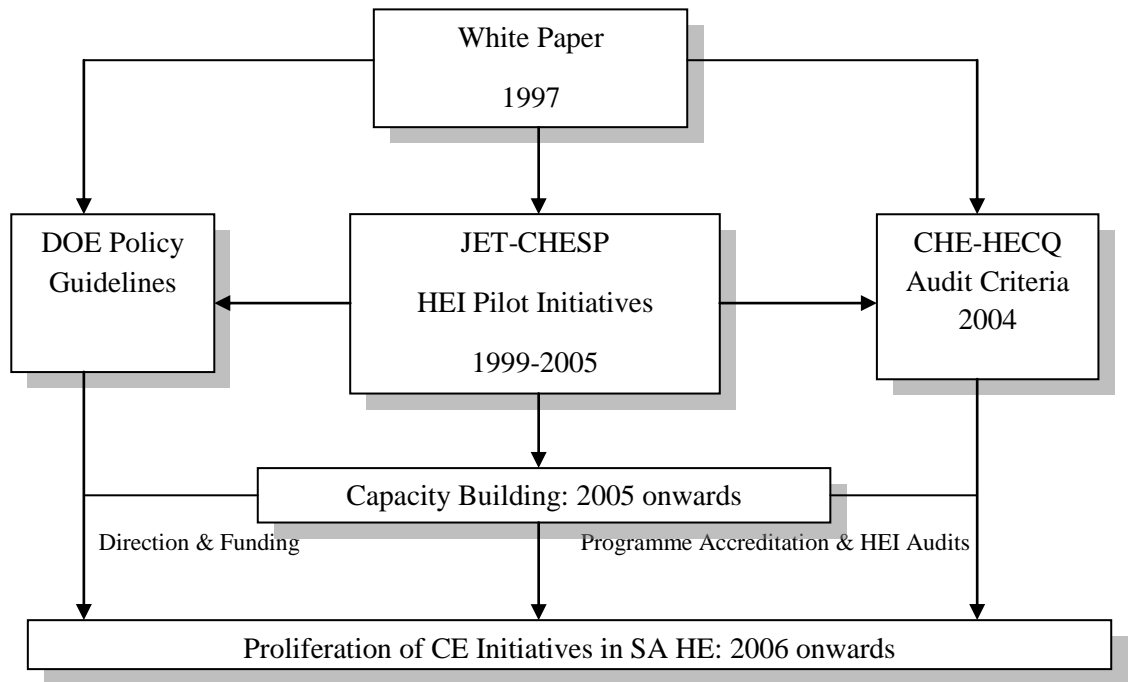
White Paper
1997

DOE Policy Guidelines

JET-CHESP
HEI Pilot Initiatives
1999-2005

CHE-HECQ Audit Criteria 2004

Capacity Building: 2005 onwards

Direction & Funding

Programme Accreditation & HEI Audits

Proliferation of CE Initiatives in SA HE: 2006 onwards